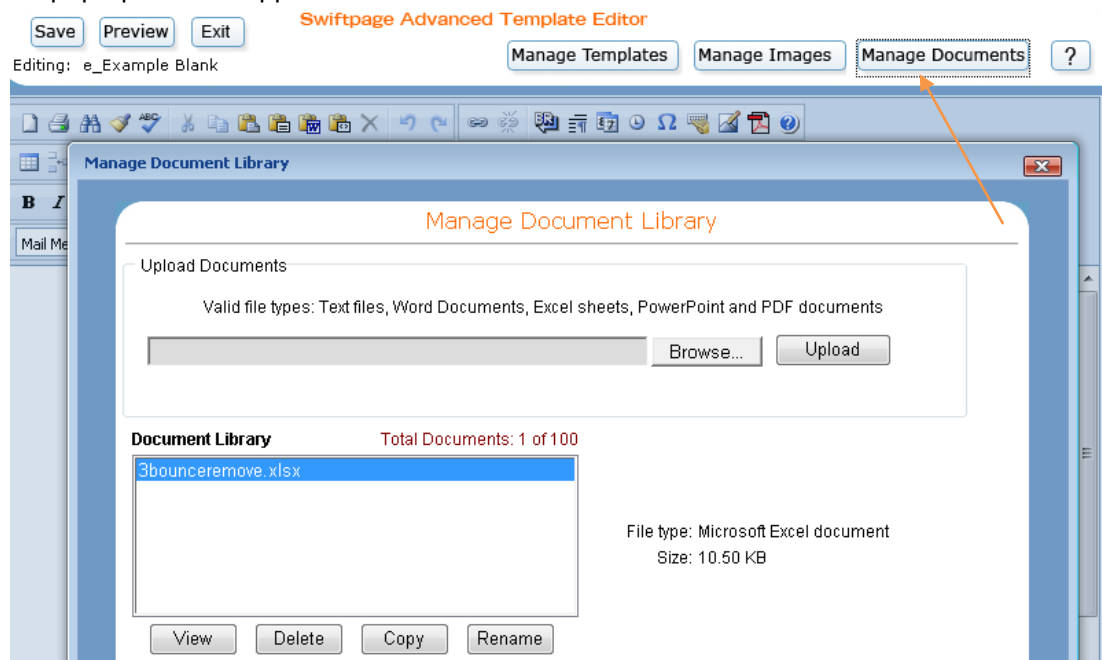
Save Preview Exit

Swiftpage Advanced Template Editor

Editing: e_Example Blank

Manage Templates Manage Images Manage Documents ?

B I

Mail Me

Manage Document Library

Manage Document Library

Upload Documents

Valid file types: Text files, Word Documents, Excel sheets, PowerPoint and PDF documents

Browse... Upload

Document Library

Total Documents: 1 of 100

3bounceremove.xlsx

File type: Microsoft Excel document
Size: 10.50 KB

View Delete Copy Rename